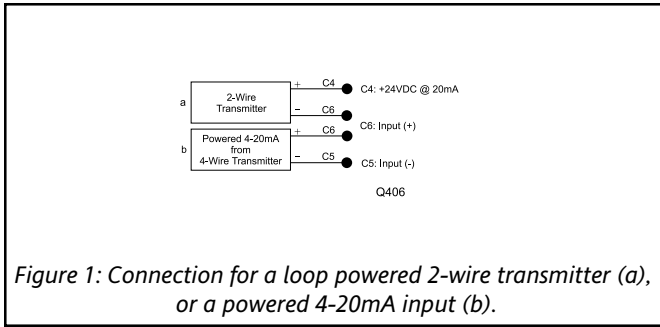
a

2-Wire Transmitter

+ C4

– C6

b

Powered 4-20mA from 4-Wire Transmitter

+ C6

– C5

C4: +24VDC @ 20mA

C6: Input (+)

C5: Input (-)

Q406

Figure 1: Connection for a loop powered 2-wire transmitter (a), or a powered 4-20mA input (b).